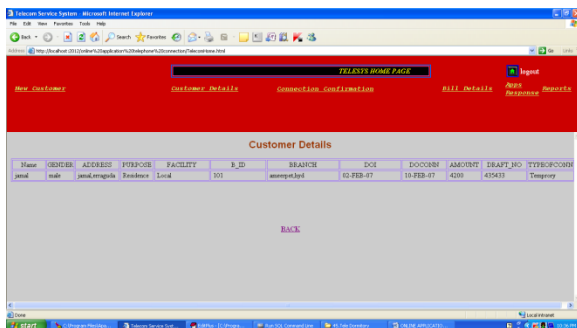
Telecom Service System - Microsoft Internet Explorer

File Edit View Favorites Tools Help

Back Search Favorites

Address http://localhost:2012/online%20application%20telephone%20connection/Telecomhome.html

Go Links

TELESYS HOME PAGE

logout

New Customer

Customer Details

Connection Confirmation

Bill Details

Apps Response

Reports

Customer Details

| Name | GENDER | ADDRESS | PURPOSE | FACILITY | B_ID | BRANCH | DOI | DOCONN | AMOUNT | DRAFT_NO | TYPEOFCONN |
|---|---|---|---|---|---|---|---|---|---|---|---|
| jamal | male | jamal,erragadda | Residence | Local | 101 | ameerpet,hyd | 02-FEB-07 | 10-FEB-07 | 4200 | 435433 | Temprory |

BACK

Done

Local intranet

start

C:\Program Files\Apa...

Telecom Service Syst...

EditPlus - [C:\Progra...

Run SQL Command Line

05 Tele Directory

ONLINE APPLICATIO...

10:36 PM